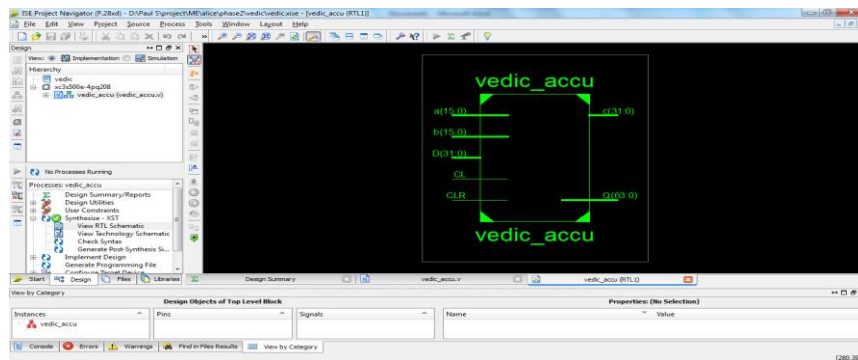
ISE Project Navigator (P.28xd) - D:\Paul S\project\ME\alice\phase2\vedic\vedic.xise - [vedic_accu (RTL1)]
File Edit View Project Source Process Tools Window Layout Help

Design
View: Implementation Simulation
Hierarchy
vedic
xc3s500e-4pq208
vedic_accu (vedic_accu.v)

No Processes Running
Processes: vedic_accu
Design Summary/Reports
Design Utilities
User Constraints
Synthesize - XST
View RTL Schematic
View Technology Schematic
Check Syntax
Generate Post-Synthesis Si...
Implement Design
Generate Programming File
Configure Target Device

vedic_accu
a(15:0)
b(15:0)
D(31:0)
CL
CLR
c(31:0)
Q(63:0)
vedic_accu

Start Design Files Libraries
Design Summary
vedic_accu.v
vedic_accu (RTL1)

View by Category
Design Objects of Top Level Block
Properties: (No Selection)
Instances
vedic_accu
Pins
Signals
Name
Value

Console Errors Warnings Find in Files Results View by Category
[280,38